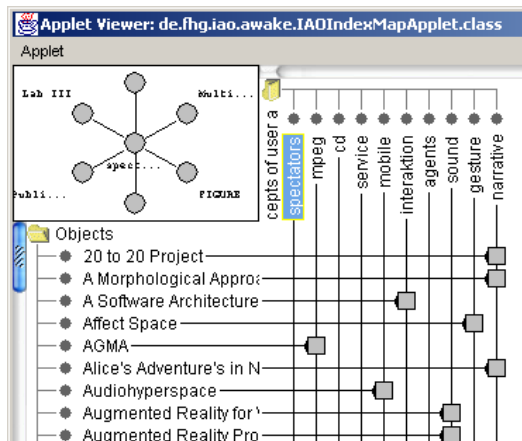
Applet Viewer: de.fhg.iao.awake.IAOIndexMapApplet.class

Applet

Lab III

Multi...

spect...

Publi...

FIGURE

cepts of user a

spectators

mpeg

cd

service

mobile

interaktion

agents

sound

gesture

narrative

Objects

20 to 20 Project

A Morphological Approa

A Software Architecture

Affect Space

AGMA

Alice's Adventure's in N

Audiohyperspace

Augmented Reality for '

Augmented Reality Pro